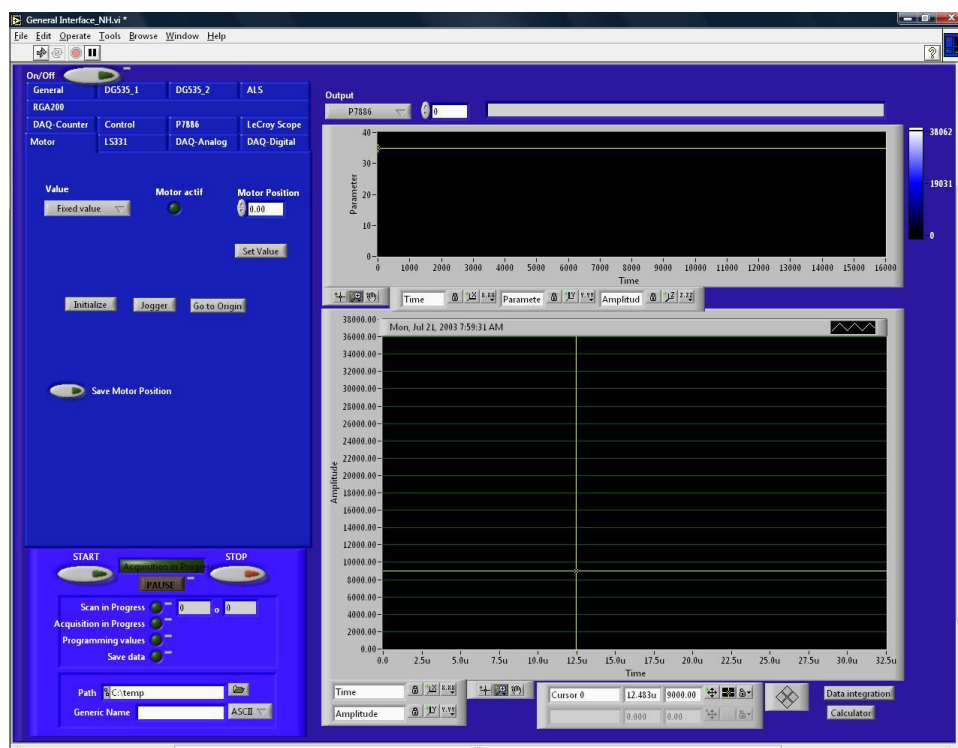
General Interface_NH.vi *

File Edit Operate Tools Browse Window Help

On/Off

| General | DG535_1 | DG535_2 | ALS |
|---|---|---|---|
| RGA200 | | | |
| DAQ-Counter | Control | P7886 | LeCroy Scope |
| Motor | LS331 | DAQ-Analog | DAQ-Digital |

Value
Fixed value
Motor actif
Motor Position
0.00
Set Value

Initialize
Jogger
Go to Origin

Save Motor Position

START
Acquisition in Progress
STOP
PAUSE
Scan in Progress
0
0
0
Acquisition in Progress
Programming values
Save data

Path
C:\temp
Generic Name
ASCII

Output
P7886
0

40
30
20
10
0
Parameter
0 1000 2000 3000 4000 5000 6000 7000 8000 9000 10000 11000 12000 13000 14000 15000 16000
Time

38062
19031
0

Time
Paramete
Amplitud

38000.00
36000.00
34000.00
32000.00
30000.00
28000.00
26000.00
24000.00
22000.00
20000.00
18000.00
16000.00
14000.00
12000.00
10000.00
8000.00
6000.00
4000.00
2000.00
0.00
Amplitude
Mon, Jul 21, 2003 7:59:31 AM
0.0 2.5u 5.0u 7.5u 10.0u 12.5u 15.0u 17.5u 20.0u 22.5u 25.0u 27.5u 30.0u 32.5u
Time

Time
Amplitude
Cursor 0
12.483u
9000.00
0.000
0.00
Data integration
Calculator